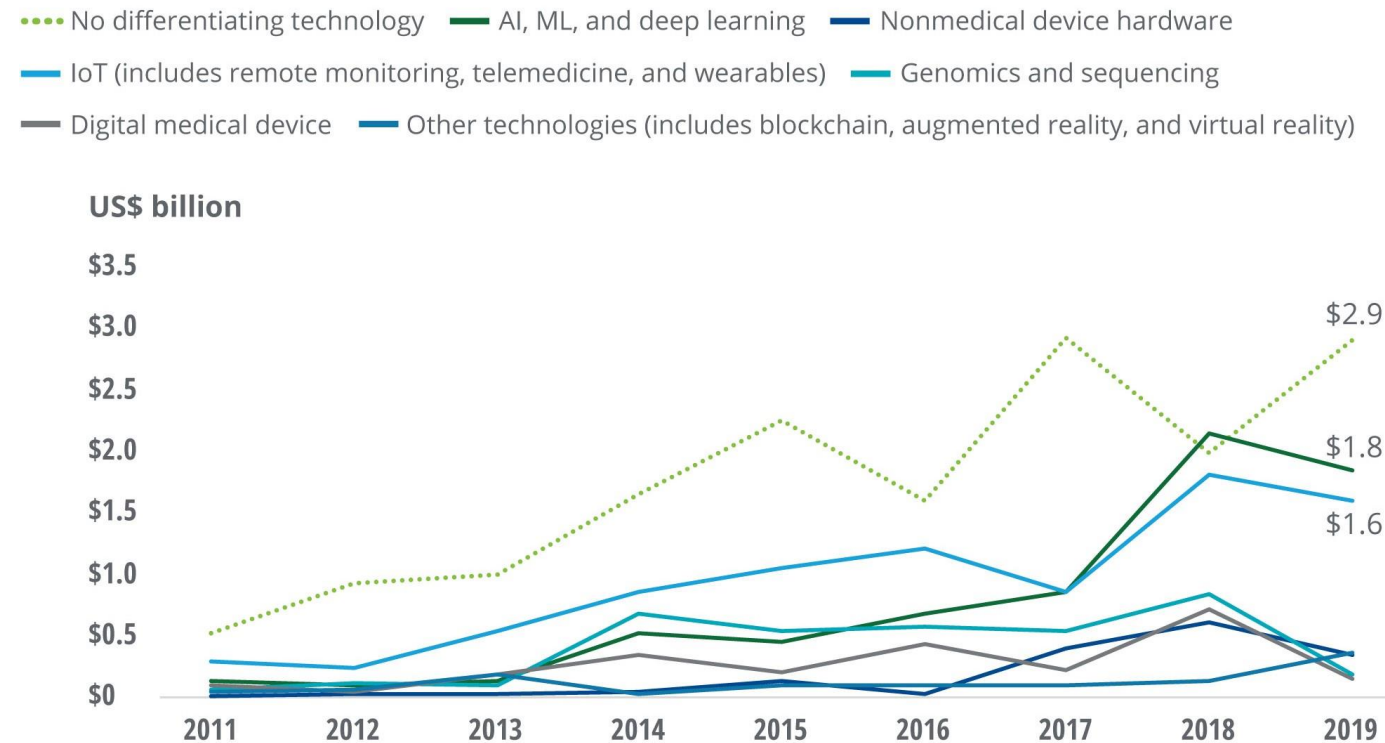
No differentiating technology
AI, ML, and deep learning
Nonmedical device hardware
IoT (includes remote monitoring, telemedicine, and wearables)
Genomics and sequencing
Digital medical device
Other technologies (includes blockchain, augmented reality, and virtual reality)

US$ billion

$3.5
$3.0
$2.5
$2.0
$1.5
$1.0
$0.5
$0

$2.9
$1.8
$1.6

2011 2012 2013 2014 2015 2016 2017 2018 2019